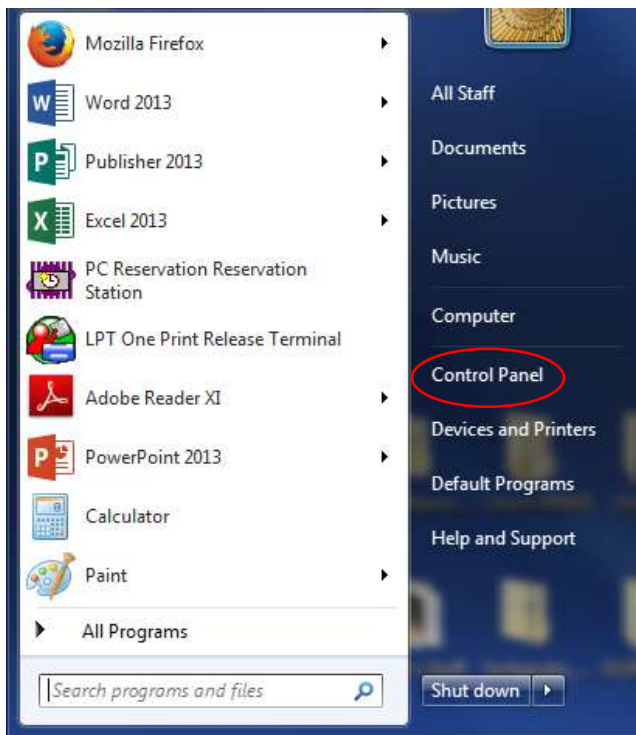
Mozilla Firefox
Word 2013
Publisher 2013
Excel 2013
PC Reservation Reservation Station
LPT One Print Release Terminal
Adobe Reader XI
PowerPoint 2013
Calculator
Paint
All Programs
Search programs and files

All Staff
Documents
Pictures
Music
Computer
Control Panel
Devices and Printers
Default Programs
Help and Support
Shut down